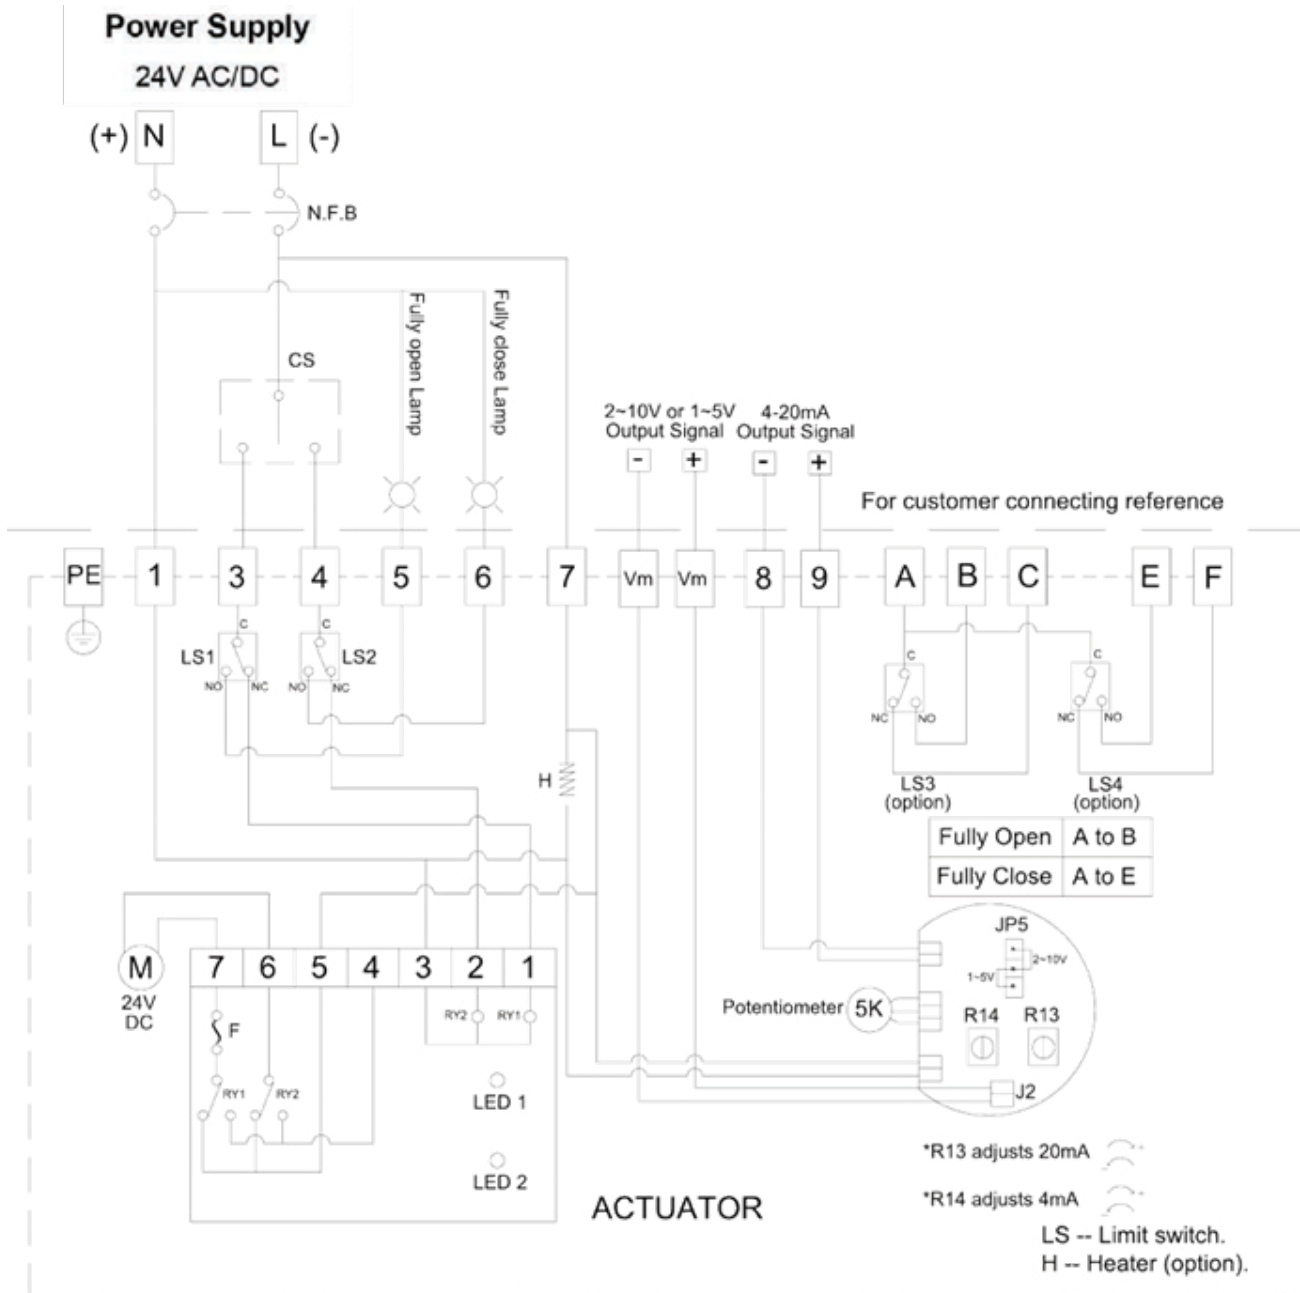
Power Supply
24V AC/DC

(+) N

L (-)

N.F.B

CS

Fully open Lamp

Fully close Lamp

2~10V or 1~5V Output Signal

4-20mA Output Signal

- + - +

For customer connecting reference

PE 1 3 4 5 6 7 Vm Vm 8 9 A B C E F

C C

LS1 LS2

NO NC NO NC

H

C C

NC NO NC NO

LS3 (option)

LS4 (option)

| Fully Open | A to B |
|---|---|
| Fully Close | A to E |

JP5

2~10V

1~5V

Potentiometer 5K

R14 R13

J2

M

24V DC

7 6 5 4 3 2 1

F

RY1 RY2

RY2 RY1

LED 1

LED 2

ACTUATOR

*R13 adjusts 20mA

*R14 adjusts 4mA

LS -- Limit switch.
H -- Heater (option).